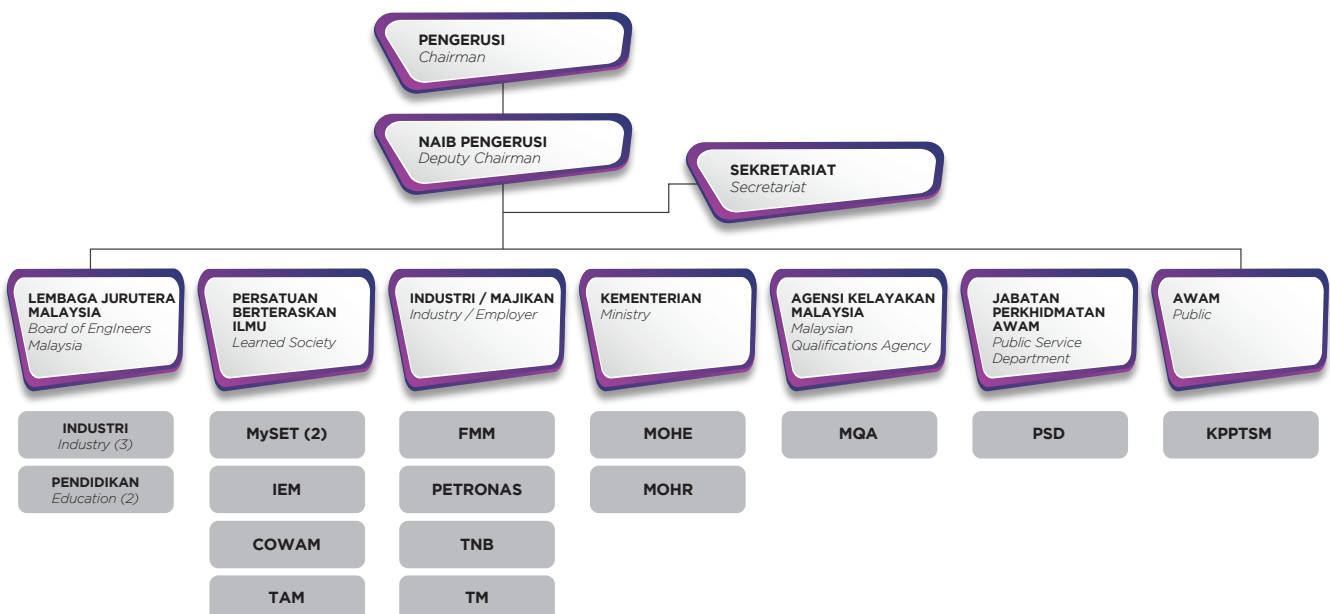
PENGERUSI
Chairman

NAIB PENGERUSI
Deputy Chairman

SEKRETARIAT
Secretariat

LEMBAGA JURUTERA MALAYSIA
Board of Engineers Malaysia

INDUSTRI
Industry (3)

PENDIDIKAN
Education (2)

PERSATUAN BERTERASKAN ILMU
Learned Society

MySET (2)

IEM

COWAM

TAM

INDUSTRI / MAJIKAN
Industry / Employer

FMM

PETRONAS

TNB

TM

KEMENTERIAN
Ministry

MOHE

MOHR

AGENSI KELAYAKAN MALAYSIA
Malaysian Qualifications Agency

MQA

JABATAN PERKHIDMATAN AWAM
Public Service Department

PSD

AWAM
Public

KPPTSM